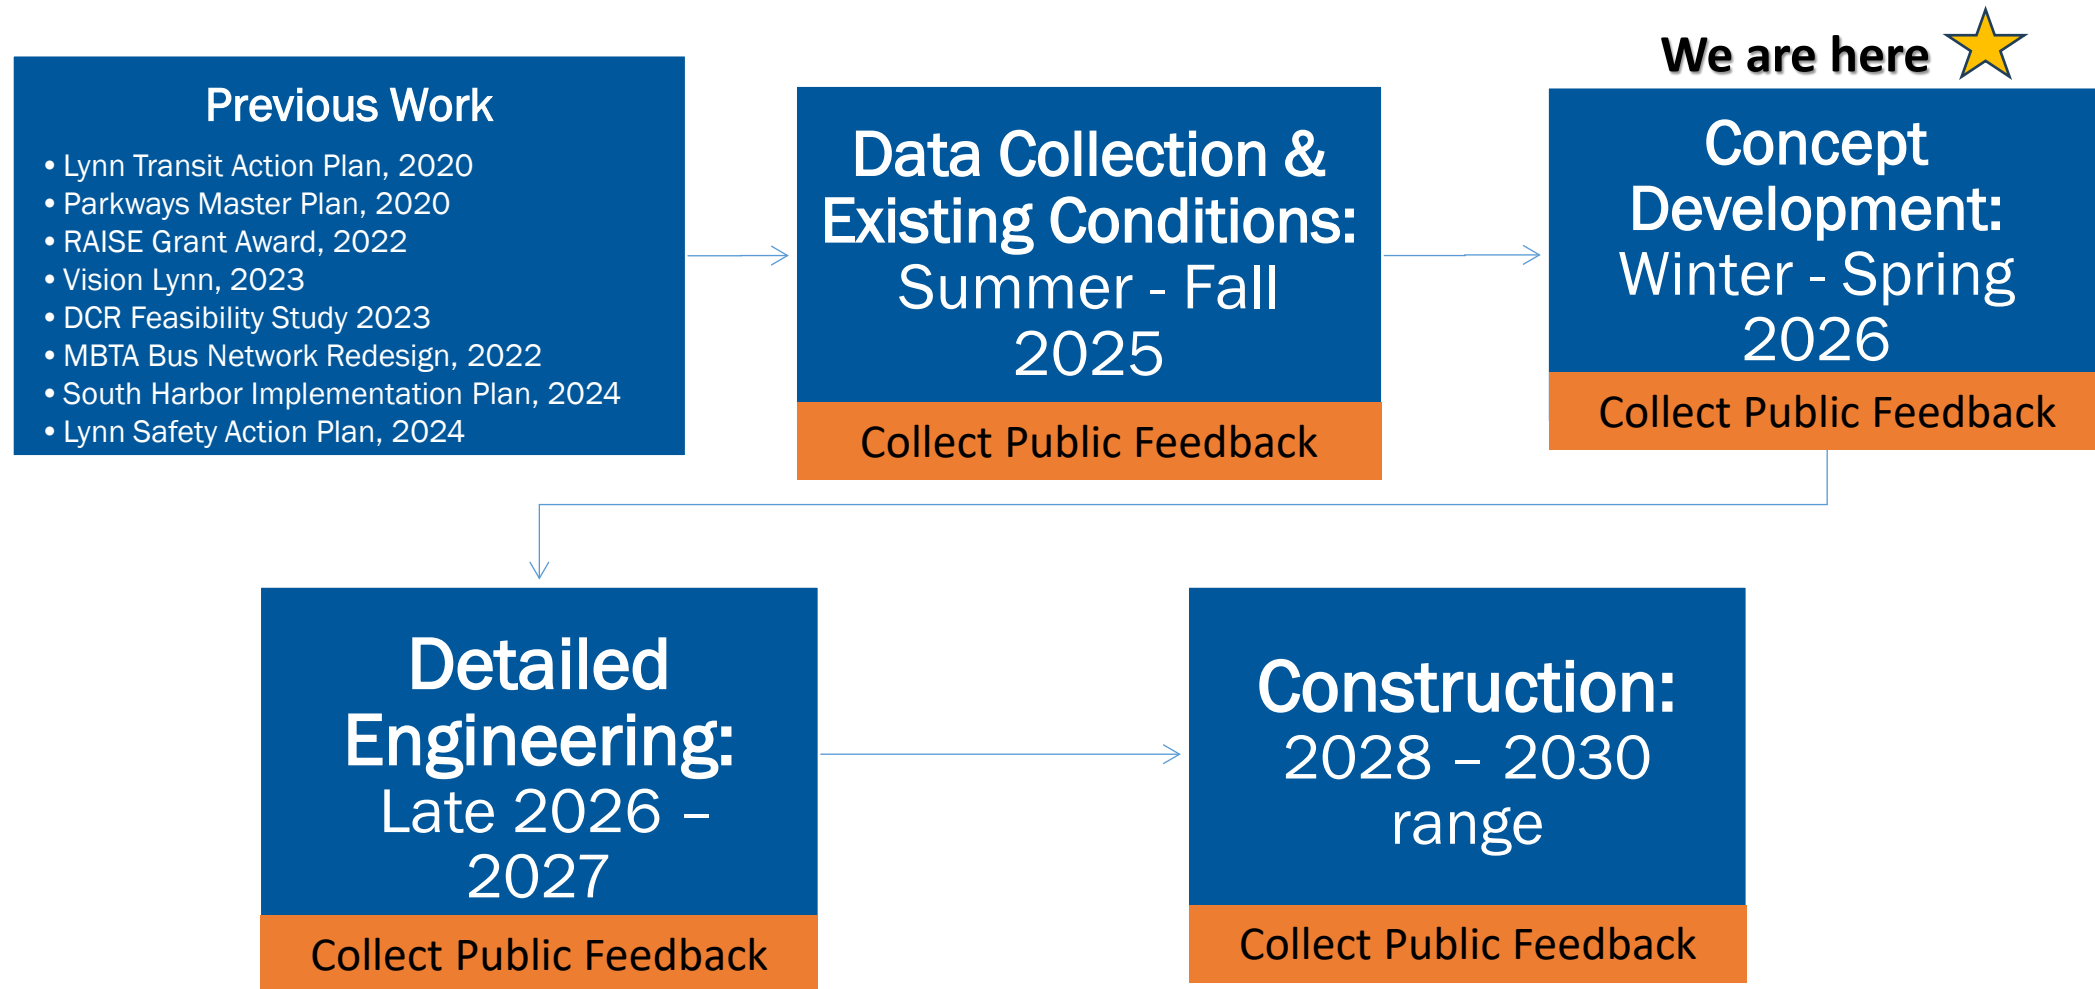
Previous Work

- Lynn Transit Action Plan, 2020
- Parkways Master Plan, 2020
- RAISE Grant Award, 2022
- Vision Lynn, 2023
- DCR Feasibility Study 2023
- MBTA Bus Network Redesign, 2022
- South Harbor Implementation Plan, 2024
- Lynn Safety Action Plan, 2024

Data Collection & Existing Conditions: Summer - Fall 2025

Collect Public Feedback

We are here

Concept Development: Winter - Spring 2026

Collect Public Feedback

Detailed Engineering: Late 2026 – 2027

Collect Public Feedback

Construction: 2028 – 2030 range

Collect Public Feedback